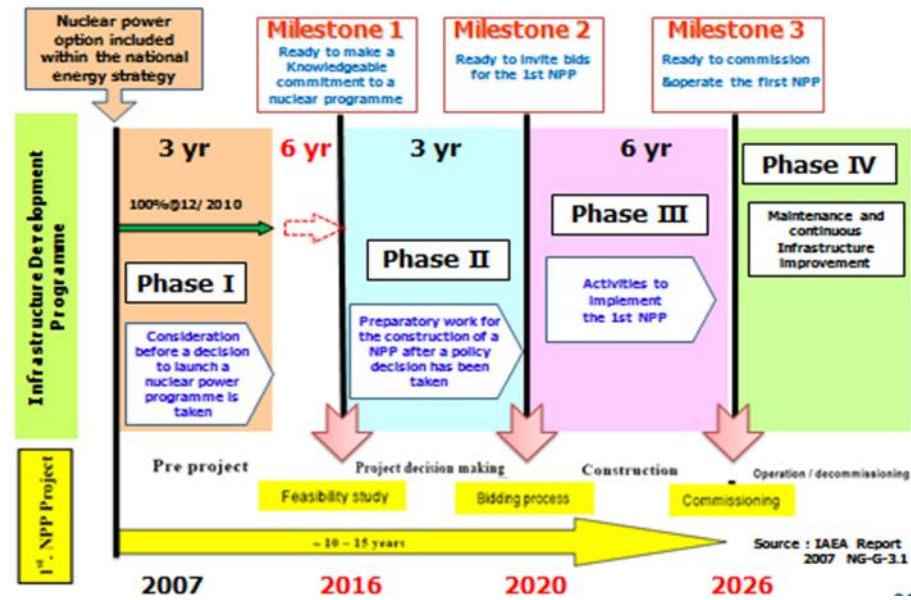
Nuclear power option included within the national energy strategy

Milestone 1
Ready to make a Knowledgeable commitment to a nuclear programme

Milestone 2
Ready to invite bids for the 1st NPP

Milestone 3
Ready to commission &operate the first NPP

Infrastructure Development Programme

3 yr

6 yr

3 yr

6 yr

Phase IV

100%@12/ 2010

Phase I

Phase II

Phase III

Maintenance and continuous Infrastructure Improvement

Consideration before a decision to launch a nuclear power programme is taken

Preparatory work for the construction of a NPP after a policy decision has been taken

Activities to implement the 1st NPP

$1^{st}$. NPP Project

Pre project

Project decision making

Construction

Operation / decommissioning

Feasibility study

Bidding process

Commissioning

~ 10 – 15 years

Source : IAEA Report 2007 NG-G-3.1

2007

2016

2020

2026